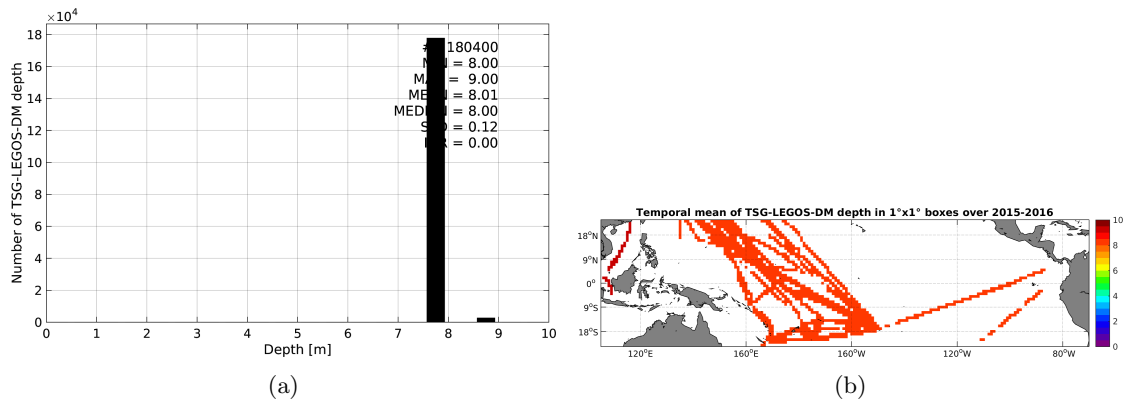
$\times10^4$
18
16
14
12
10
8
6
4
2
0
Number of TSG-LEGOS-DM depth
#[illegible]180400
M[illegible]N = 8.00
MA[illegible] = 9.00
ME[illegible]N = 8.01
MEDI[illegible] = 8.00
S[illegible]D = 0.12
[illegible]R = 0.00
0 1 2 3 4 5 6 7 8 9 10
Depth [m]
(a)

Temporal mean of TSG-LEGOS-DM depth in 1°x1° boxes over 2015-2016
18°N
9°N
0°
9°S
18°S
120°E 160°E 160°W 120°W 80°W
10
8
6
4
2
0
(b)